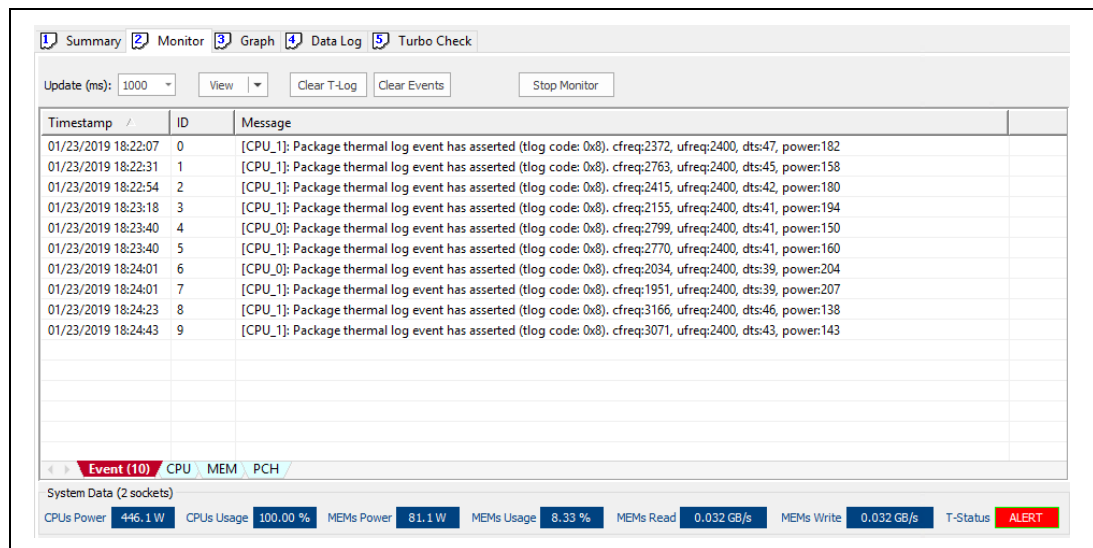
1 Summary 2 Monitor 3 Graph 4 Data Log 5 Turbo Check

Update (ms): 1000 View Clear T-Log Clear Events Stop Monitor

| Timestamp | ID | Message |
|---|---|---|
| 01/23/2019 18:22:07 | 0 | [CPU_1]: Package thermal log event has asserted (tlog code: 0x8). cfreq:2372, ufreq:2400, dts:47, power:182 |
| 01/23/2019 18:22:31 | 1 | [CPU_1]: Package thermal log event has asserted (tlog code: 0x8). cfreq:2763, ufreq:2400, dts:45, power:158 |
| 01/23/2019 18:22:54 | 2 | [CPU_1]: Package thermal log event has asserted (tlog code: 0x8). cfreq:2415, ufreq:2400, dts:42, power:180 |
| 01/23/2019 18:23:18 | 3 | [CPU_1]: Package thermal log event has asserted (tlog code: 0x8). cfreq:2155, ufreq:2400, dts:41, power:194 |
| 01/23/2019 18:23:40 | 4 | [CPU_0]: Package thermal log event has asserted (tlog code: 0x8). cfreq:2799, ufreq:2400, dts:41, power:150 |
| 01/23/2019 18:23:40 | 5 | [CPU_1]: Package thermal log event has asserted (tlog code: 0x8). cfreq:2770, ufreq:2400, dts:41, power:160 |
| 01/23/2019 18:24:01 | 6 | [CPU_0]: Package thermal log event has asserted (tlog code: 0x8). cfreq:2034, ufreq:2400, dts:39, power:204 |
| 01/23/2019 18:24:01 | 7 | [CPU_1]: Package thermal log event has asserted (tlog code: 0x8). cfreq:1951, ufreq:2400, dts:39, power:207 |
| 01/23/2019 18:24:23 | 8 | [CPU_1]: Package thermal log event has asserted (tlog code: 0x8). cfreq:3166, ufreq:2400, dts:46, power:138 |
| 01/23/2019 18:24:43 | 9 | [CPU_1]: Package thermal log event has asserted (tlog code: 0x8). cfreq:3071, ufreq:2400, dts:43, power:143 |

Event (10) CPU MEM PCH

System Data (2 sockets)
CPUs Power 446.1 W CPUs Usage 100.00 % MEMs Power 81.1 W MEMs Usage 8.33 % MEMs Read 0.032 GB/s MEMs Write 0.032 GB/s T-Status ALERT